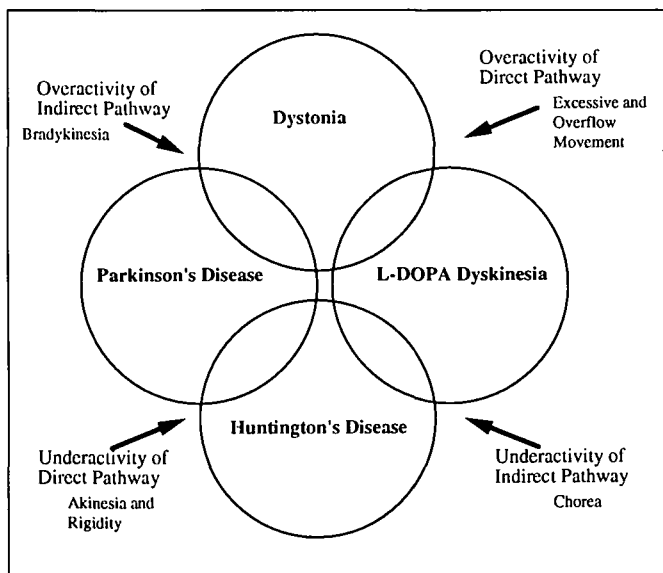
Overactivity of Indirect Pathway
Bradykinesia

Dystonia

Overactivity of Direct Pathway
Excessive and Overflow Movement

Parkinson's Disease

L-DOPA Dyskinesia

Huntington's Disease

Underactivity of Direct Pathway
Akinesia and Rigidity

Underactivity of Indirect Pathway
Chorea